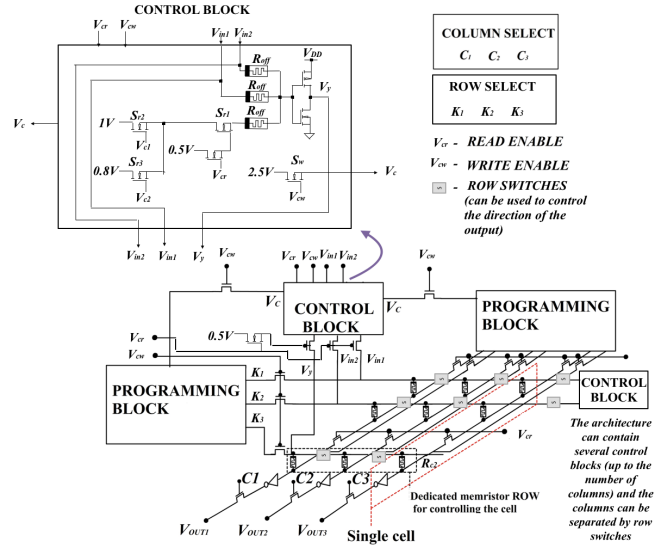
CONTROL BLOCK

$V_{cr}$ $V_{cw}$ $V_{in1}$ $V_{in2}$ $V_{DD}$ $R_{off}$ $R_{off}$ $R_{off}$ $V_y$ $V_c$ 1V $S_{r2}$ $S_{r1}$ $V_{c1}$ 0.8V $S_{r3}$ 0.5V $V_{cr}$ $V_{c2}$ 2.5V $S_w$ $V_c$ $V_{cw}$ $V_{in2}$ $V_{in1}$ $V_y$

COLUMN SELECT
$C_1$ $C_2$ $C_3$

ROW SELECT
$K_1$ $K_2$ $K_3$

$V_{cr}$ - READ ENABLE
$V_{cw}$ - WRITE ENABLE
- ROW SWITCHES (can be used to control the direction of the output)

$V_{cw}$ $V_{cr}$ $V_{cw}$ $V_{in1}$ $V_{in2}$ $V_{cw}$ $V_C$ CONTROL BLOCK $V_C$ PROGRAMMING BLOCK

$V_{cr}$ $V_{cw}$ 0.5V $V_{in2}$ $V_{in1}$ $V_y$

PROGRAMMING BLOCK $K_1$ $K_2$ $K_3$

CONTROL BLOCK

The architecture can contain several control blocks (up to the number of columns) and the columns can be separated by row switches

$V_{cr}$ $R_{c2}$ C1 C2 C3

Dedicated memristor ROW for controlling the cell

$V_{OUT1}$ $V_{OUT2}$ $V_{OUT3}$

Single cell